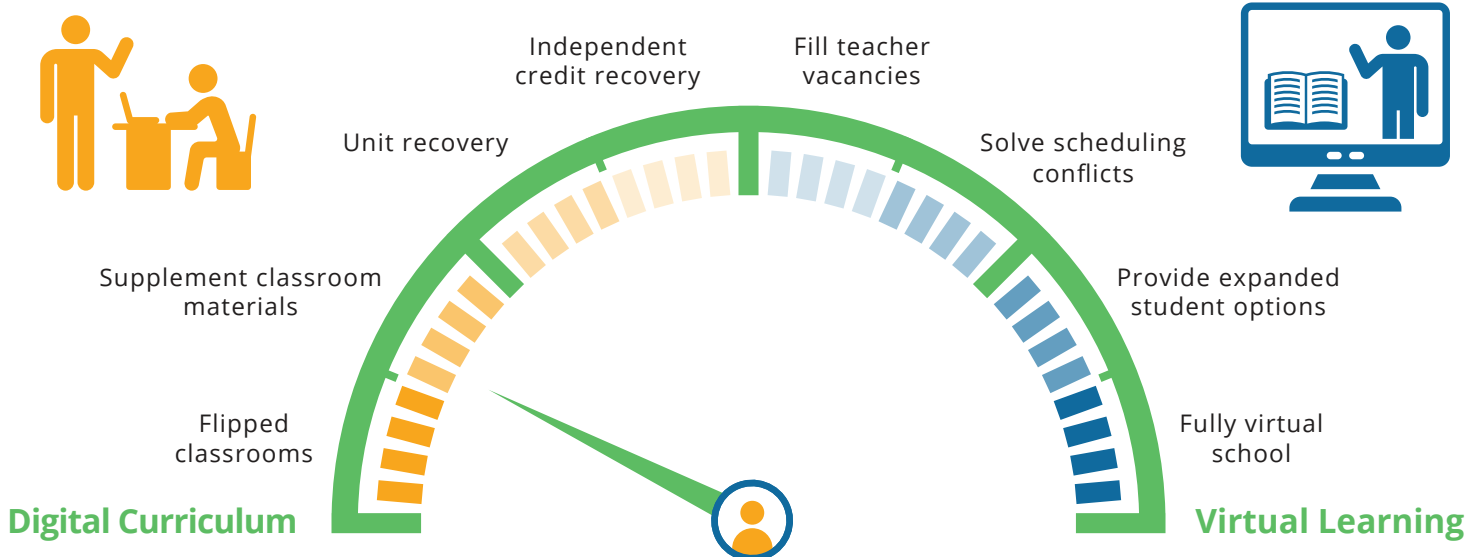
Independent credit recovery

Fill teacher vacancies

Unit recovery

Solve scheduling conflicts

Supplement classroom materials

Provide expanded student options

Flipped classrooms

Fully virtual school

Digital Curriculum

Virtual Learning